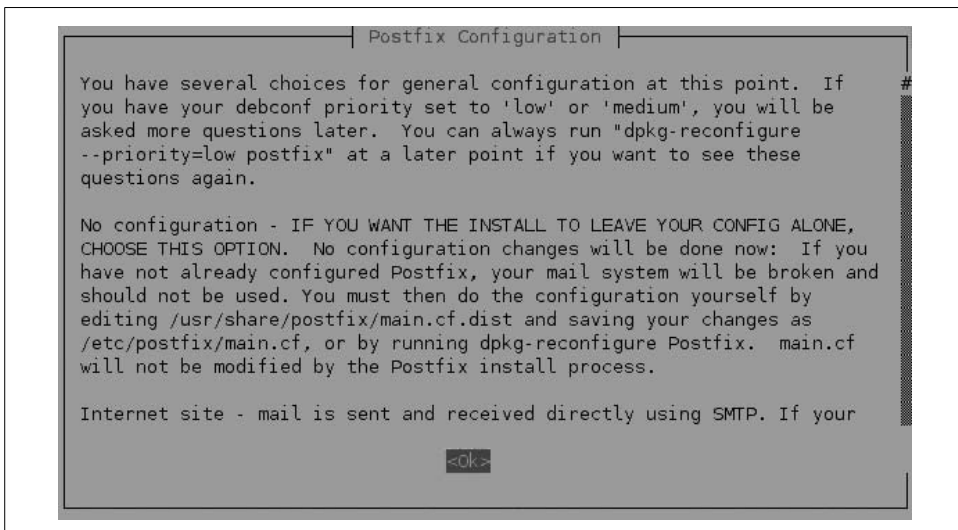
Postfix Configuration

You have several choices for general configuration at this point. If you have your debconf priority set to 'low' or 'medium', you will be asked more questions later. You can always run "dpkg-reconfigure --priority=low postfix" at a later point if you want to see these questions again.

No configuration - IF YOU WANT THE INSTALL TO LEAVE YOUR CONFIG ALONE, CHOOSE THIS OPTION. No configuration changes will be done now: If you have not already configured Postfix, your mail system will be broken and should not be used. You must then do the configuration yourself by editing /usr/share/postfix/main.cf.dist and saving your changes as /etc/postfix/main.cf, or by running dpkg-reconfigure Postfix. main.cf will not be modified by the Postfix install process.

Internet site - mail is sent and received directly using SMTP. If your

<Ok>

#